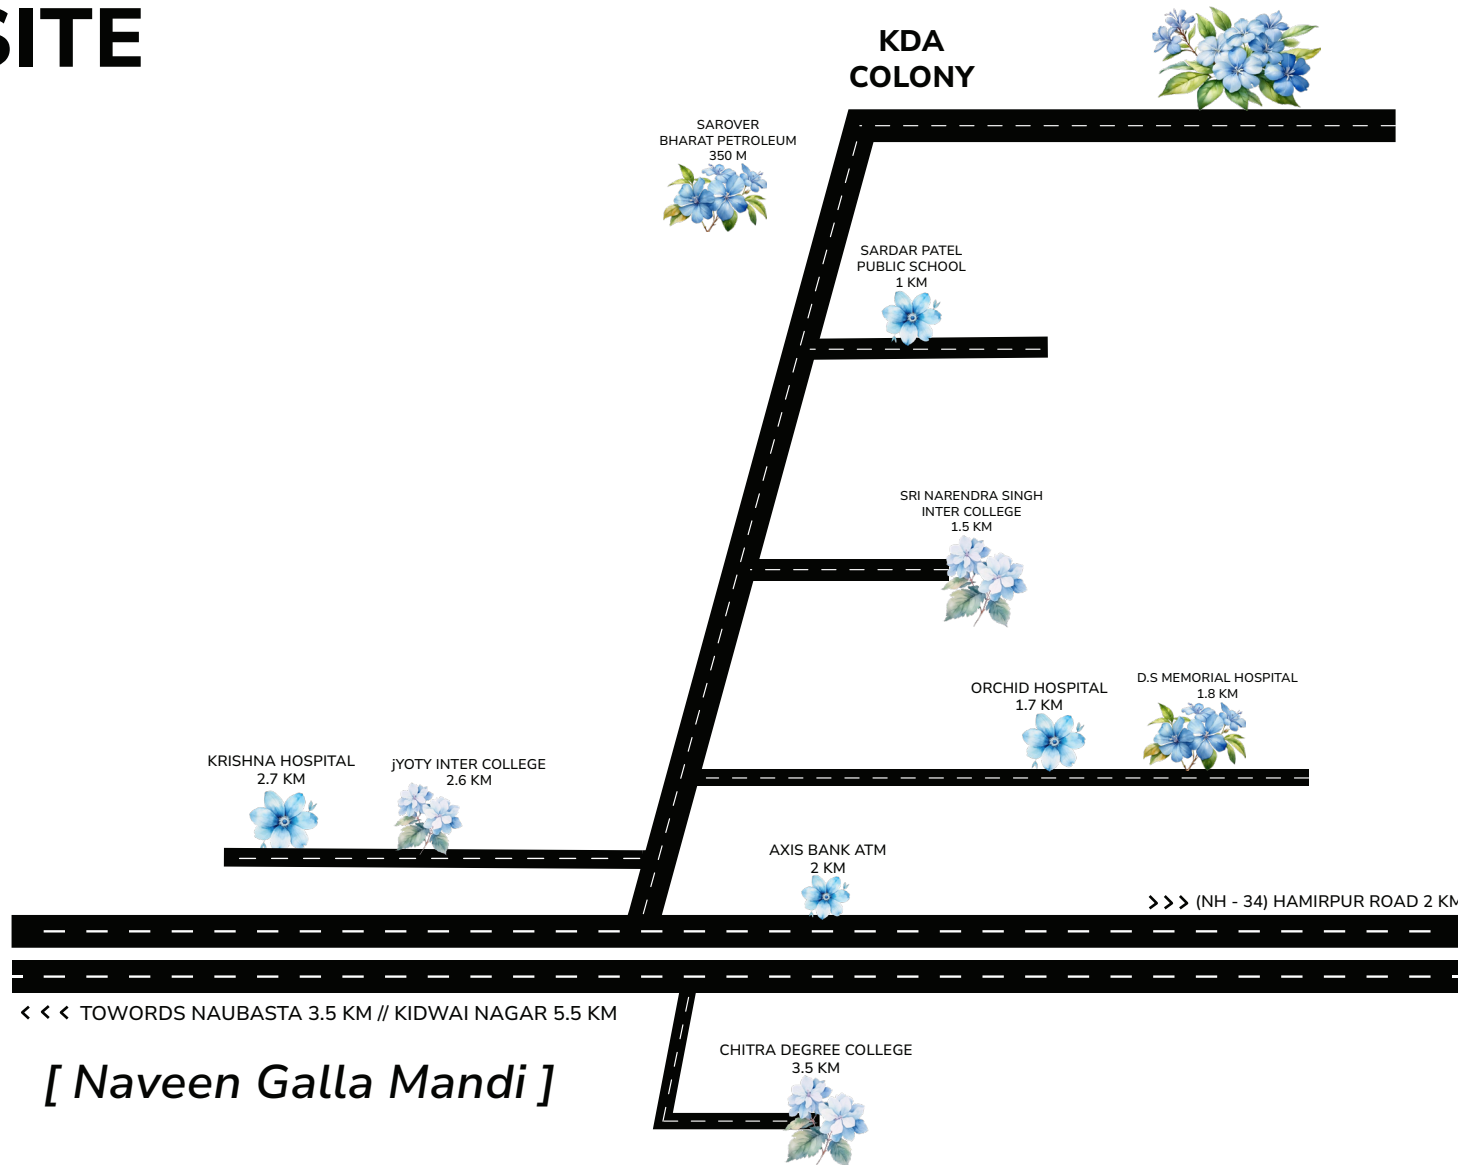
SITE

KDA COLONY

SAROVER BHARAT PETROLEUM 350 M

SARDAR PATEL PUBLIC SCHOOL 1 KM

SRI NARENDRA SINGH INTER COLLEGE 1.5 KM

ORCHID HOSPITAL 1.7 KM

D.S MEMORIAL HOSPITAL 1.8 KM

KRISHNA HOSPITAL 2.7 KM

jYOTY INTER COLLEGE 2.6 KM

AXIS BANK ATM 2 KM

> > > (NH - 34) HAMIRPUR ROAD 2 KM

< < < TOWORDS NAUBASTA 3.5 KM // KIDWAI NAGAR 5.5 KM

[ Naveen Galla Mandi ]

CHITRA DEGREE COLLEGE 3.5 KM